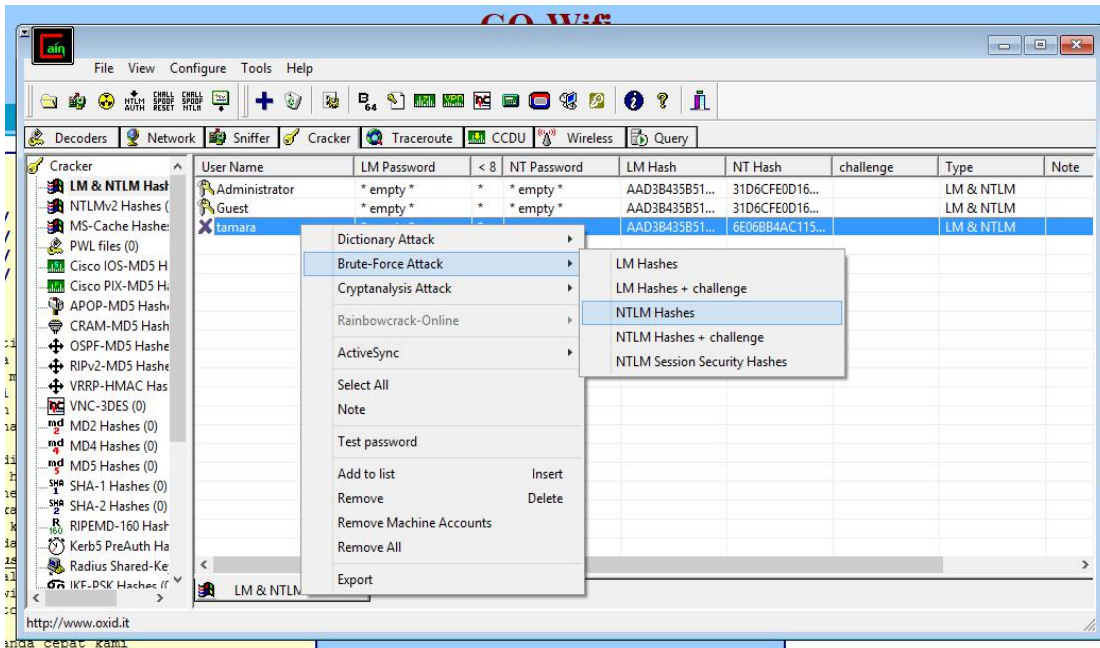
CO Wifi

File View Configure Tools Help

NTLM AUTH CHALL SPOOF RESET CHALL SPOOF NTLM

Decoders | Network | Sniffer | Cracker | Traceroute | CCDU | Wireless | Query

Cracker
LM & NTLM Hash
NTLMv2 Hashes (
MS-Cache Hashes
PWL files (0)
Cisco IOS-MD5 H
Cisco PIX-MD5 H
APOP-MD5 Hash
CRAM-MD5 Hash
OSPF-MD5 Hash
RIPv2-MD5 Hash
VRRP-HMAC Has
VNC-3DES (0)
MD2 Hashes (0)
MD4 Hashes (0)
MD5 Hashes (0)
SHA-1 Hashes (0)
SHA-2 Hashes (0)
RIPEMD-160 Hash
Kerb5 PreAuth Ha
Radius Shared-Ke
IKE-PSK Hashes (

| User Name | LM Password | < 8 | NT Password | LM Hash | NT Hash | challenge | Type | Note |
|---|---|---|---|---|---|---|---|---|
| Administrator | * empty * | * | * empty * | AAD3B435B51... | 31D6CFE0D16... | | LM & NTLM | |
| Guest | * empty * | * | * empty * | AAD3B435B51... | 31D6CFE0D16... | | LM & NTLM | |
| tamara | | | | AAD3B435B51... | 6E06BB4AC115... | | LM & NTLM | |

Dictionary Attack
Brute-Force Attack
Cryptanalysis Attack
Rainbowcrack-Online
ActiveSync
Select All
Note
Test password
Add to list Insert
Remove Delete
Remove Machine Accounts
Remove All
Export

LM Hashes
LM Hashes + challenge
NTLM Hashes
NTLM Hashes + challenge
NTLM Session Security Hashes

LM & NTLM

http://www.oxid.it

anda cepat kami